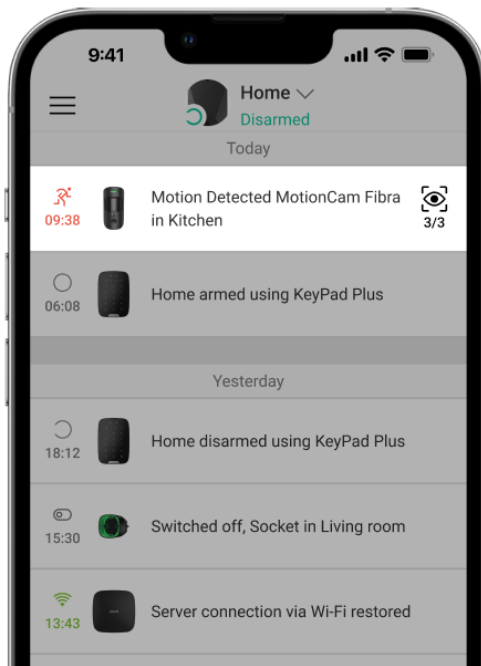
9:41

Home
Disarmed

Today

09:38
Motion Detected MotionCam Fibra in Kitchen
3/3

06:08
Home armed using KeyPad Plus

Yesterday

18:12
Home disarmed using KeyPad Plus

15:30
Switched off, Socket in Living room

13:43
Server connection via Wi-Fi restored